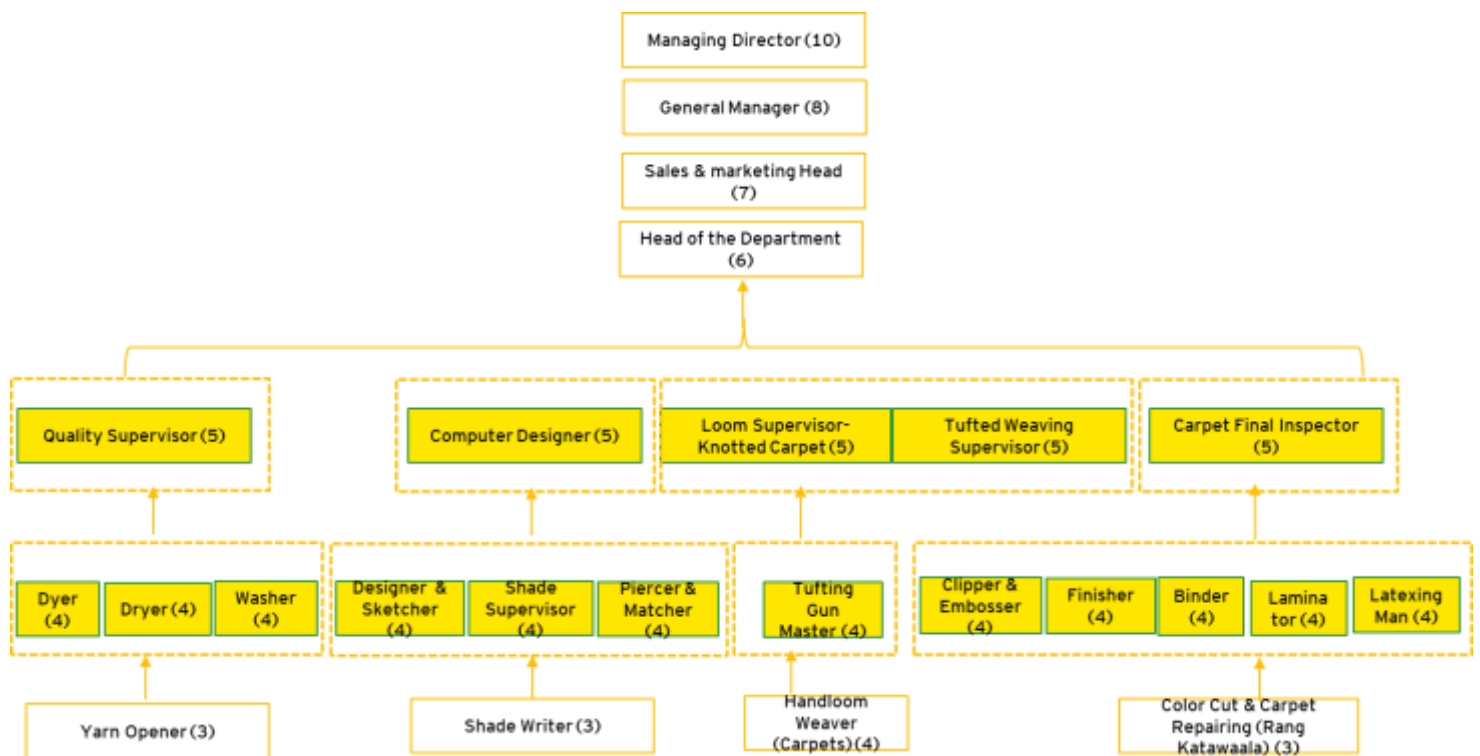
Managing Director (10)

General Manager (8)

Sales & marketing Head (7)

Head of the Department (6)

Quality Supervisor (5)

Computer Designer (5)

Loom Supervisor-Knotted Carpet (5)

Tufted Weaving Supervisor (5)

Carpet Final Inspector (5)

Dyer (4)

Dryer (4)

Washer (4)

Designer & Sketcher (4)

Shade Supervisor (4)

Piercer & Matcher (4)

Tufting Gun Master (4)

Clipper & Embosser (4)

Finisher (4)

Binder (4)

Laminator (4)

Latexing Man (4)

Yarn Opener (3)

Shade Writer (3)

Handloom Weaver (Carpets) (4)

Color Cut & Carpet Repairing (Rang Katawaala) (3)